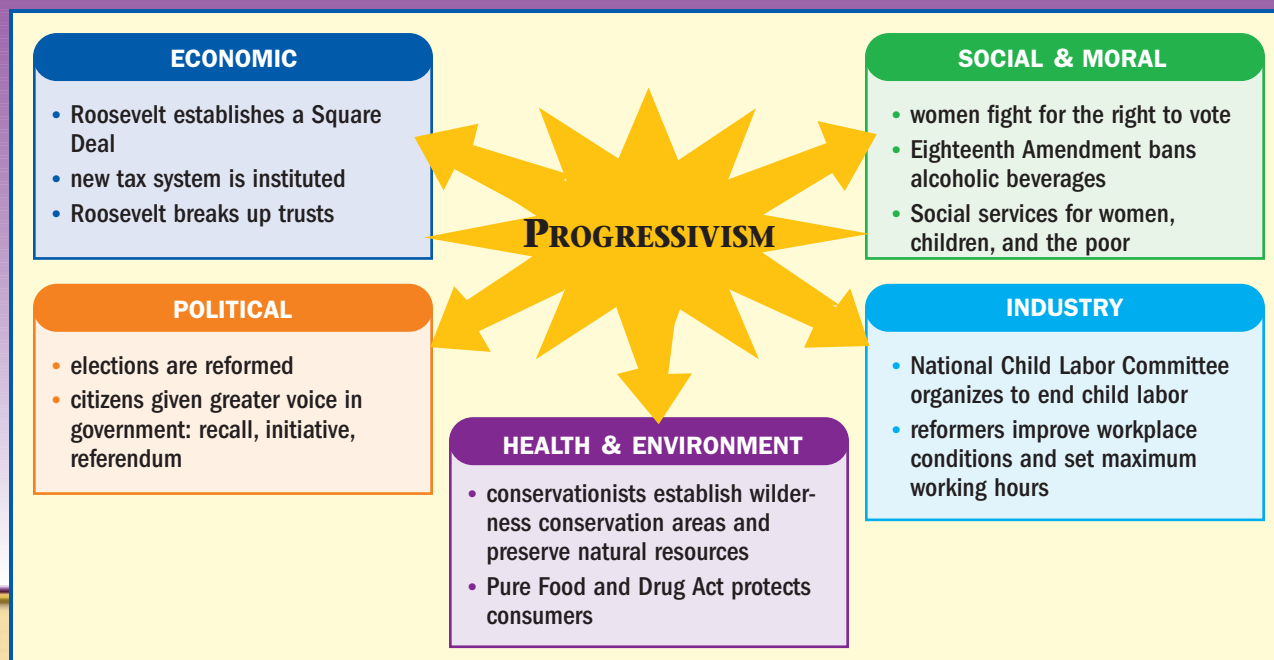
ECONOMIC

• Roosevelt establishes a Square Deal
• new tax system is instituted
• Roosevelt breaks up trusts

SOCIAL & MORAL

• women fight for the right to vote
• Eighteenth Amendment bans alcoholic beverages
• Social services for women, children, and the poor

PROGRESSIVISM

POLITICAL

• elections are reformed
• citizens given greater voice in government: recall, initiative, referendum

INDUSTRY

• National Child Labor Committee organizes to end child labor
• reformers improve workplace conditions and set maximum working hours

HEALTH & ENVIRONMENT

• conservationists establish wilderness conservation areas and preserve natural resources
• Pure Food and Drug Act protects consumers